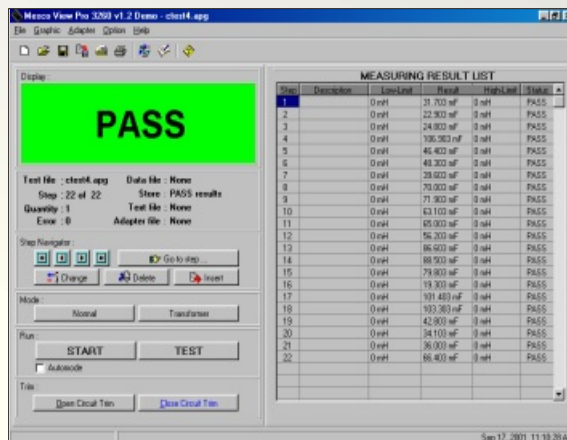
Mesco View Pro 3260 v1.2 Demo - ctest4.apg

File Graphic Adapter Option Help

Display

PASS

Test file : ctest4.apg
Step : 22 of 22
Quantity : 1
Error : 0

Data file : None
Store : PASS results
Test file : None
Adapter file : None

Step Navigator

Go to step...

Change
Delete
Insert

Mode

Normal
Transformer

Run

START
TEST

Automode

Trim

Open Circuit Trim
Close Circuit Trim

MEASURING RESULT LIST

| Step | Description | Low-Limit | Result | High-Limit | Status |
|---|---|---|---|---|---|
| 1 | | 0 mH | 31.702 mF | 0 mH | PASS |
| 2 | | 0 mH | 22.903 mF | 0 mH | PASS |
| 3 | | 0 mH | 24.803 mF | 0 mH | PASS |
| 4 | | 0 mH | 106.903 mF | 0 mH | PASS |
| 5 | | 0 mH | 46.403 mF | 0 mH | PASS |
| 6 | | 0 mH | 48.302 mF | 0 mH | PASS |
| 7 | | 0 mH | 39.603 mF | 0 mH | PASS |
| 8 | | 0 mH | 70.003 mF | 0 mH | PASS |
| 9 | | 0 mH | 71.903 mF | 0 mH | PASS |
| 10 | | 0 mH | 63.103 mF | 0 mH | PASS |
| 11 | | 0 mH | 65.003 mF | 0 mH | PASS |
| 12 | | 0 mH | 56.203 mF | 0 mH | PASS |
| 13 | | 0 mH | 86.603 mF | 0 mH | PASS |
| 14 | | 0 mH | 88.503 mF | 0 mH | PASS |
| 15 | | 0 mH | 79.803 mF | 0 mH | PASS |
| 16 | | 0 mH | 19.303 mF | 0 mH | PASS |
| 17 | | 0 mH | 101.403 mF | 0 mH | PASS |
| 18 | | 0 mH | 103.303 mF | 0 mH | PASS |
| 19 | | 0 mH | 42.803 mF | 0 mH | PASS |
| 20 | | 0 mH | 34.103 mF | 0 mH | PASS |
| 21 | | 0 mH | 36.003 mF | 0 mH | PASS |
| 22 | | 0 mH | 66.403 mF | 0 mH | PASS |

Sep 17, 2001 11:10 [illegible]